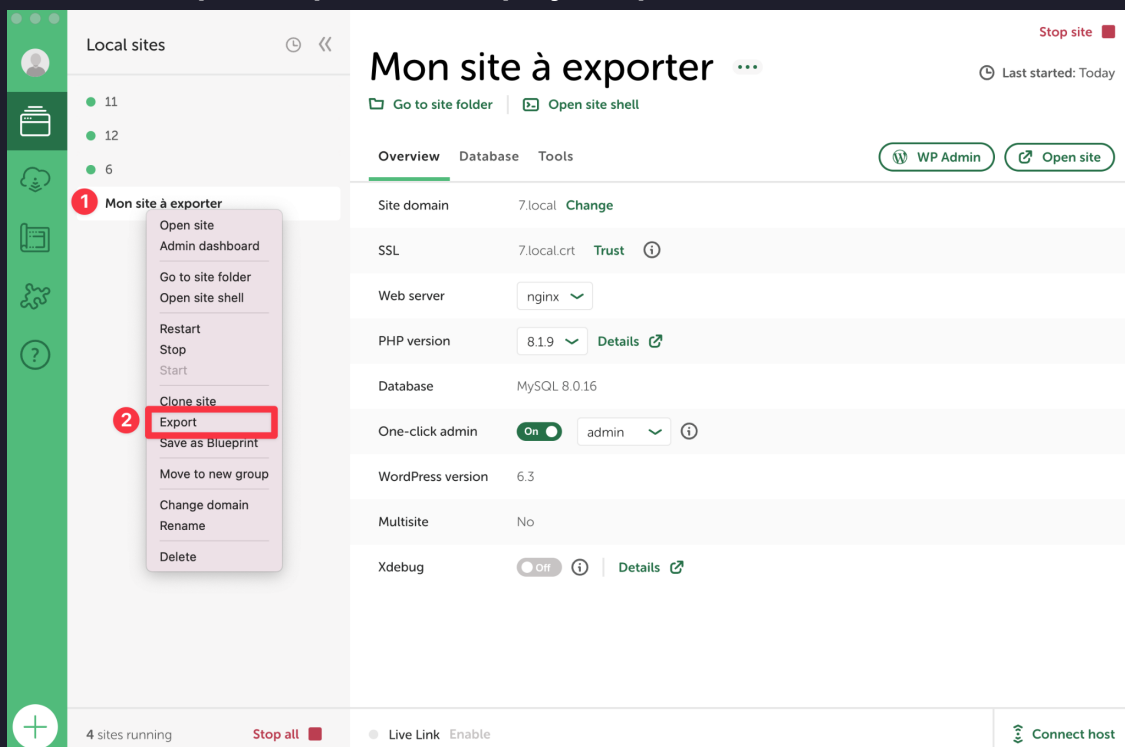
Local sites

11
12
6
1 Mon site à exporter

Open site
Admin dashboard
Go to site folder
Open site shell
Restart
Stop
Start
Clone site
2 Export
Save as Blueprint
Move to new group
Change domain
Rename
Delete

4 sites running Stop all

Stop site

Mon site à exporter

Last started: Today

Go to site folder Open site shell

Overview Database Tools

WP Admin Open site

| | |
|---|---|
| Site domain | 7.local Change |
| SSL | 7.local.crt Trust |
| Web server | nginx |
| PHP version | 8.1.9 Details |
| Database | MySQL 8.0.16 |
| One-click admin | On admin |
| WordPress version | 6.3 |
| Multisite | No |
| Xdebug | Off Details |

Live Link Enable

Connect host